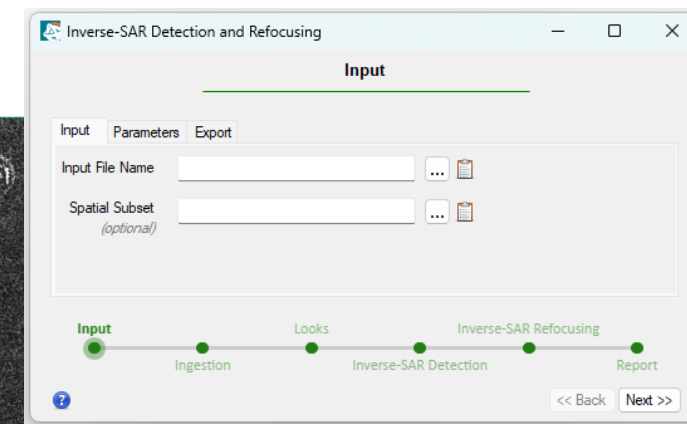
Inverse-SAR Detection and Refocusing

Input

Input | Parameters | Export

Input File Name ...

Spatial Subset (optional) ...

Input
Ingestion
Looks
Inverse-SAR Detection
Inverse-SAR Refocusing
Report

?

<< Back | Next >>